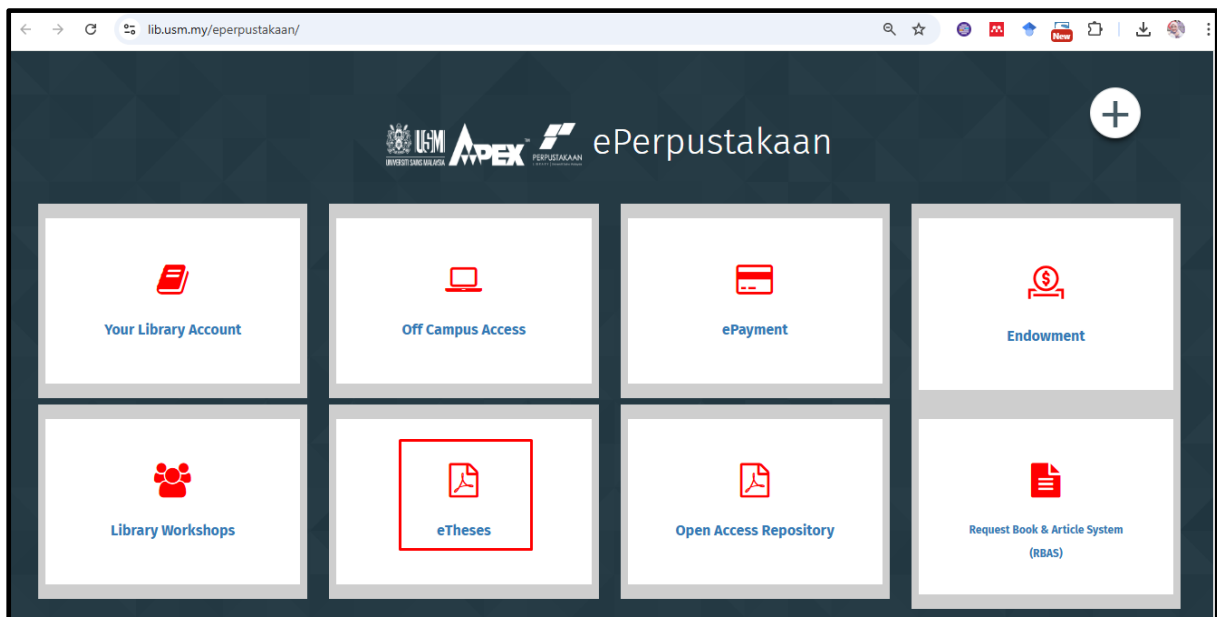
lib.usm.my/eperpustakaan/

New

USM UNIVERSITI SAINS MALAYSIA APEX PERPUSTAKAAN ePerpustakaan

+

Your Library Account

Off Campus Access

ePayment

Endowment

Library Workshops

eTheses

Open Access Repository

Request Book & Article System (RBAS)